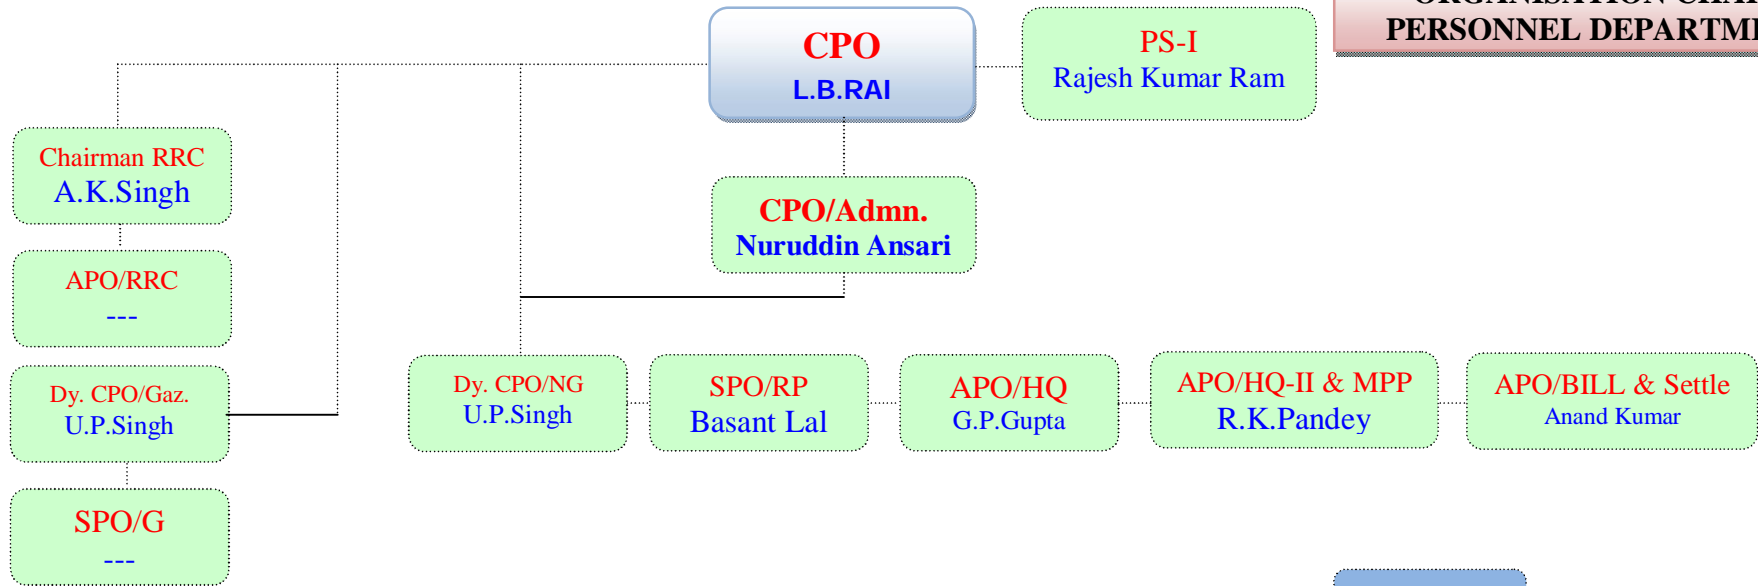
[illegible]
PERSONNEL DEPARTM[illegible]

CPO
L.B.RAI

PS-I
Rajesh Kumar Ram

Chairman RRC
A.K.Singh

APO/RRC
---

Dy. CPO/Gaz.
U.P.Singh

SPO/G
---

CPO/Admn.
Nuruddin Ansari

Dy. CPO/NG
U.P.Singh

SPO/RP
Basant Lal

APO/HQ
G.P.Gupta

APO/HQ-II & MPP
R.K.Pandey

APO/BILL & Settle
Anand Kumar